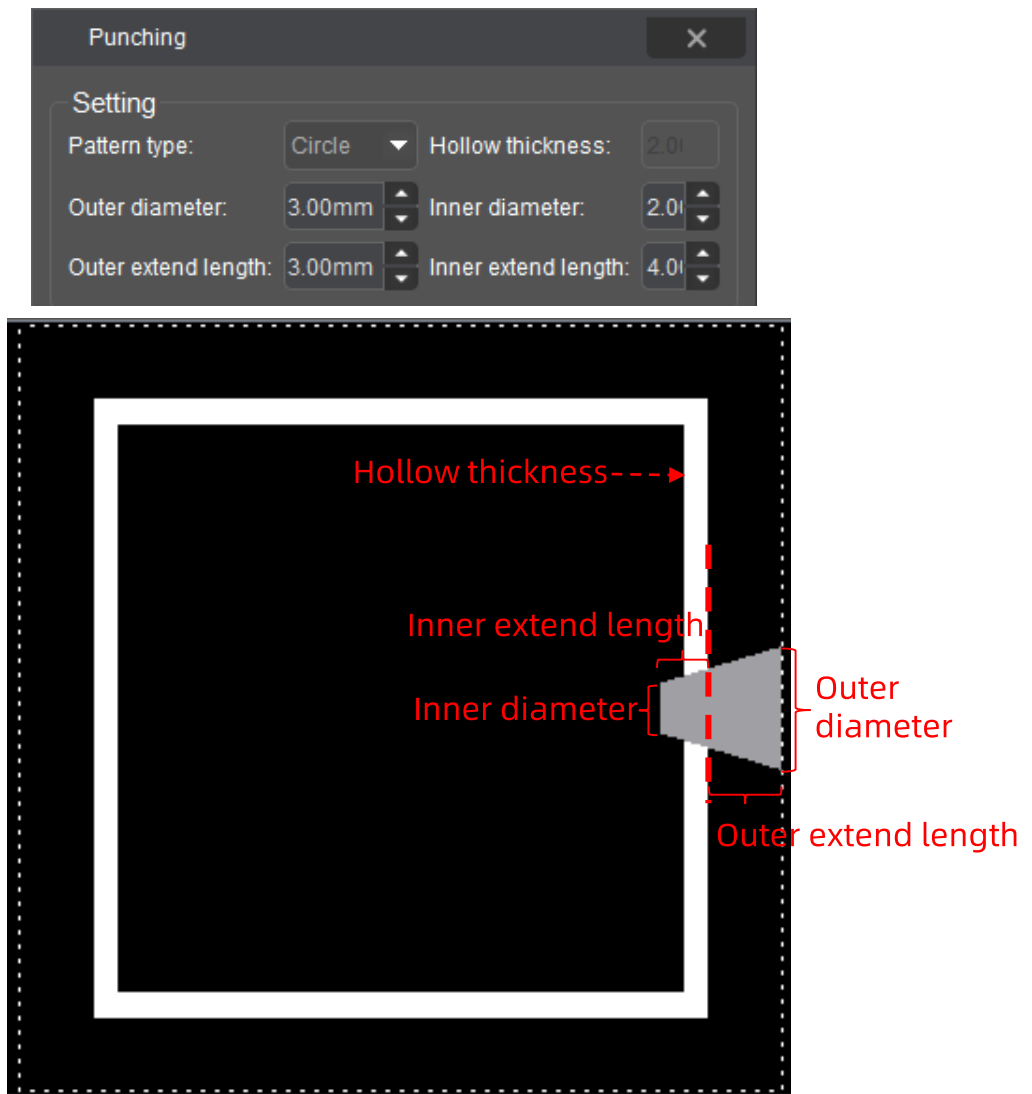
Punching

Setting

Pattern type: Circle

Hollow thickness: 2.0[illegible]

Outer diameter: 3.00mm

Inner diameter: 2.0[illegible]

Outer extend length: 3.00mm

Inner extend length: 4.0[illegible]

Hollow thickness

Inner extend length

Inner diameter

Outer diameter

Outer extend length